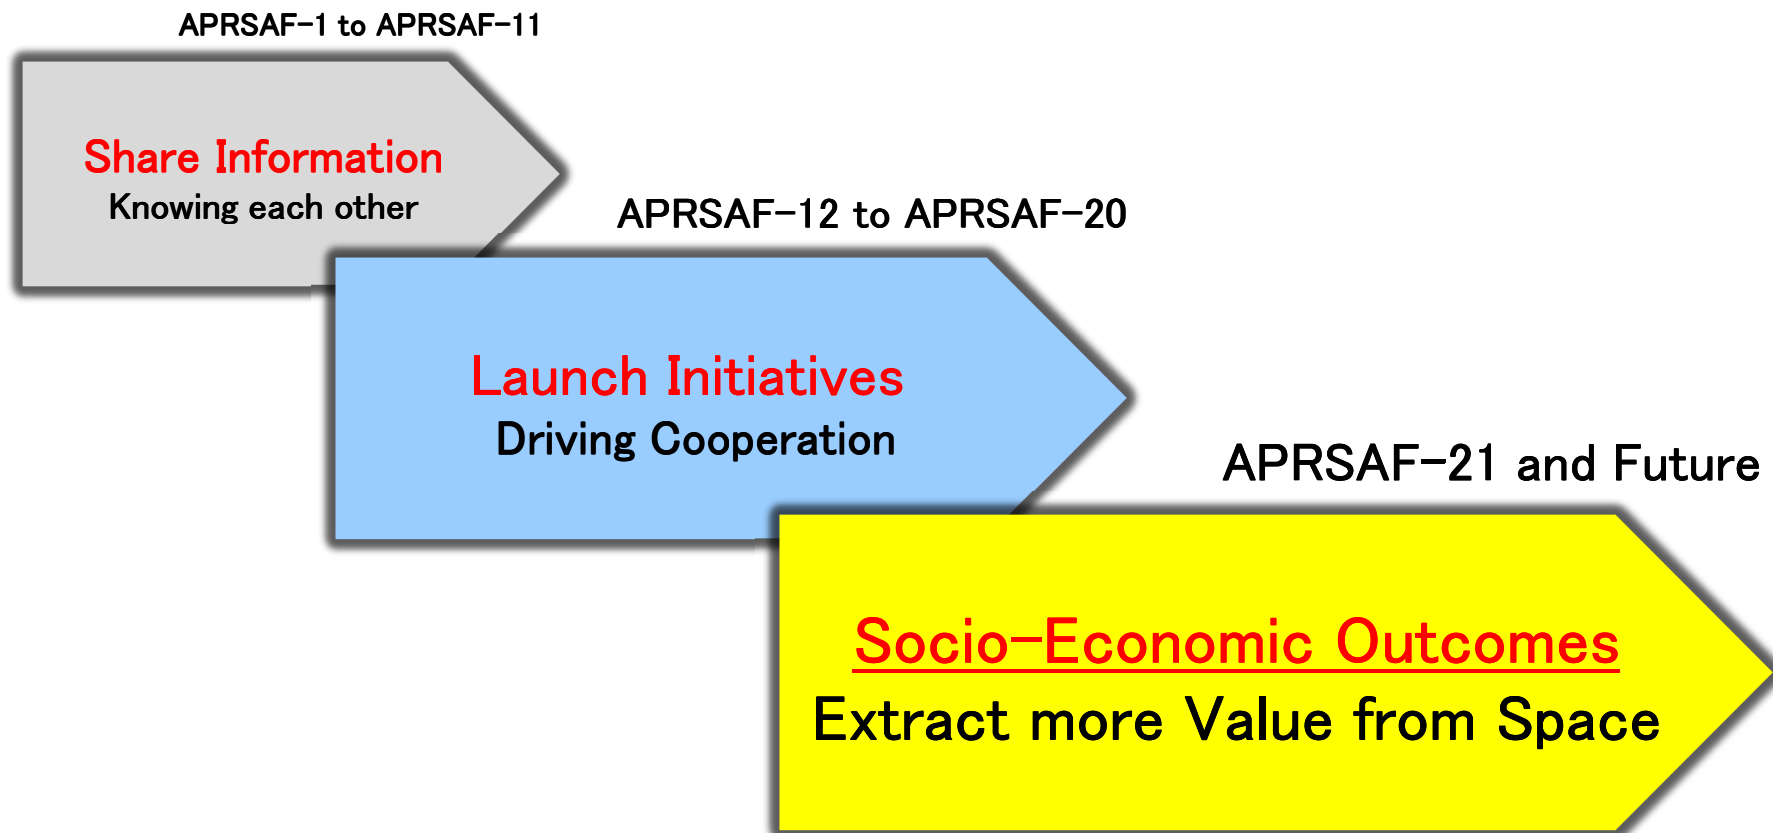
APRSAF-1 to APRSAF-11

Share Information
Knowing each other

APRSAF-12 to APRSAF-20

Launch Initiatives
Driving Cooperation

APRSAF-21 and Future

Socio-Economic Outcomes
Extract more Value from Space